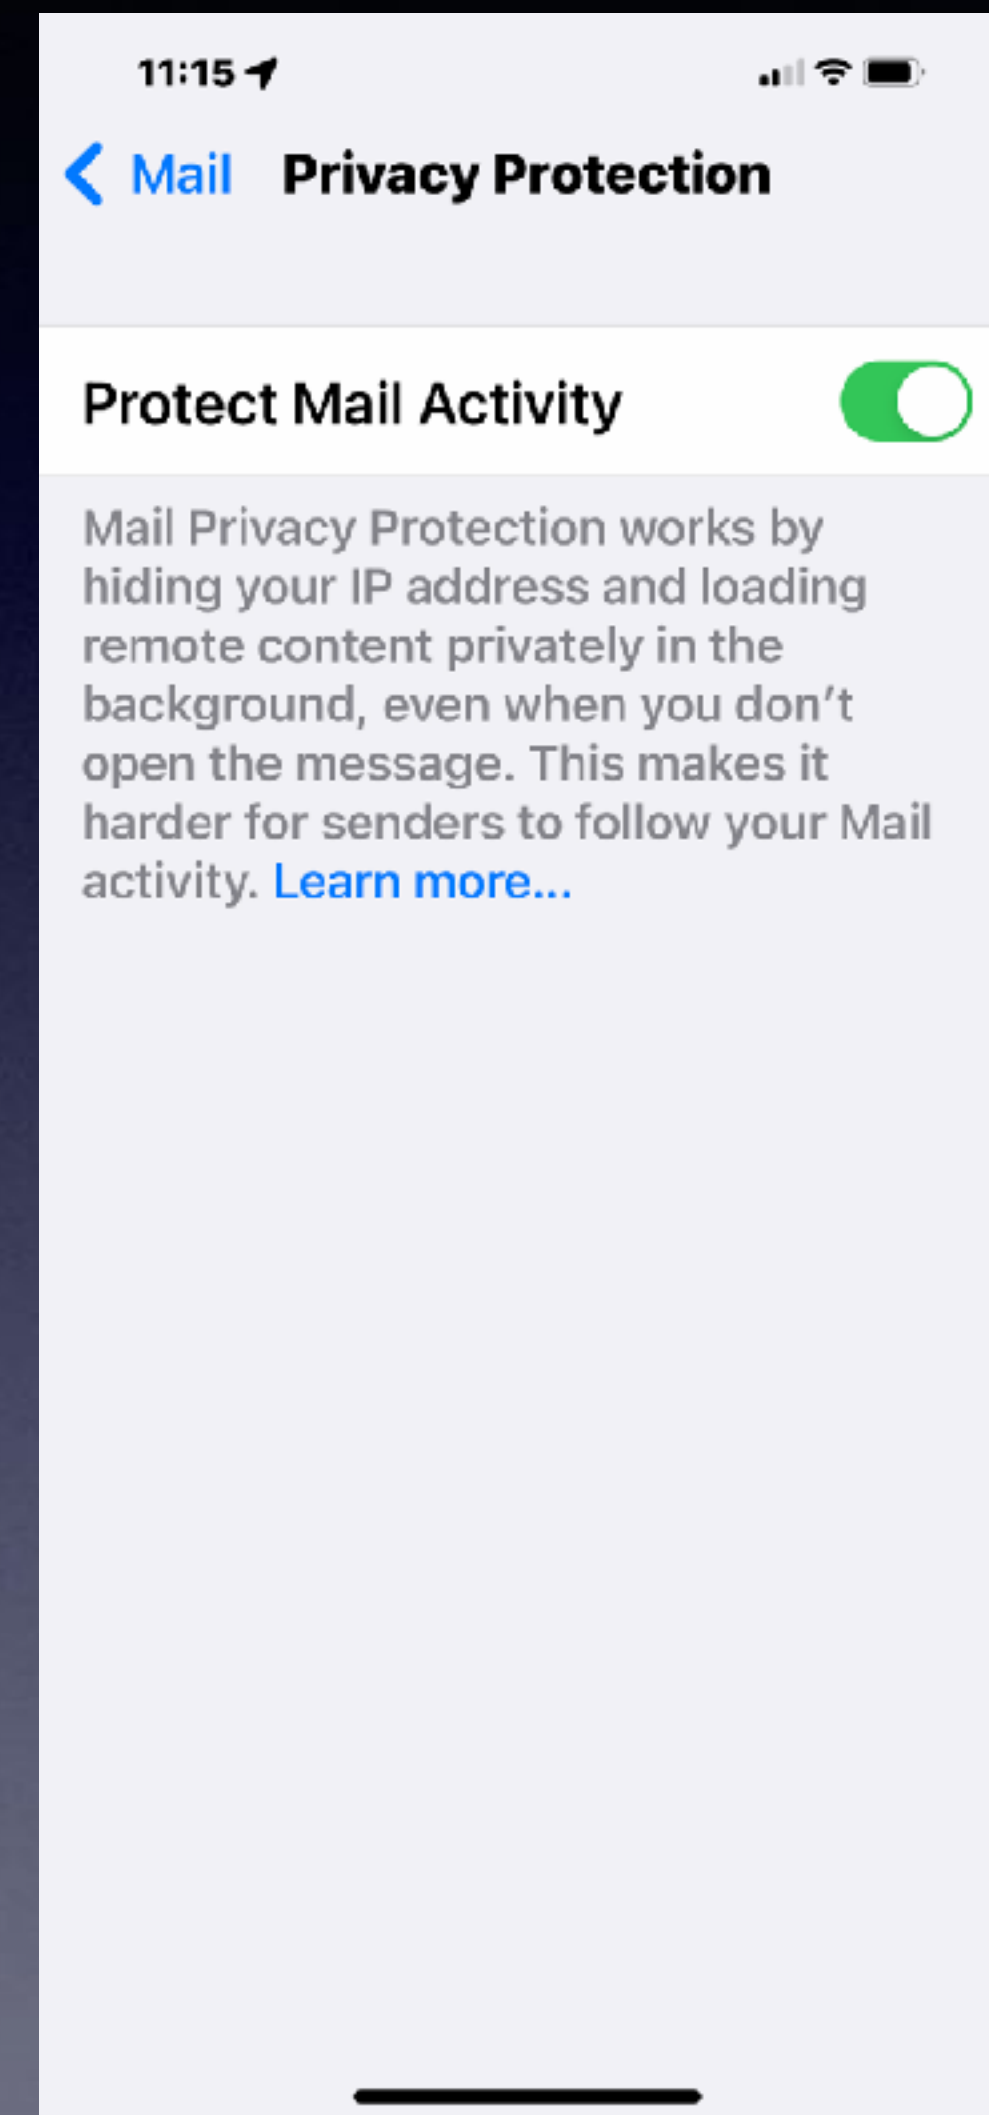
11:15

Mail Privacy Protection

Protect Mail Activity

Mail Privacy Protection works by hiding your IP address and loading remote content privately in the background, even when you don’t open the message. This makes it harder for senders to follow your Mail activity. Learn more...